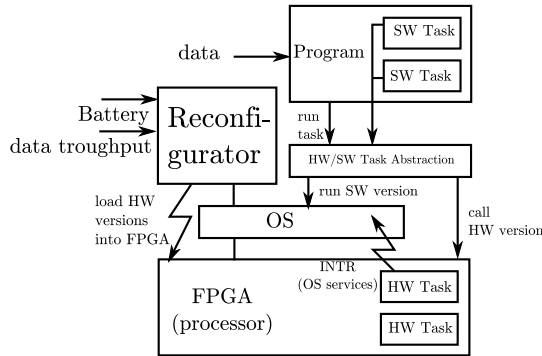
data

Program

SW Task

SW Task

Battery

data troughput

Reconfigurator

run task

HW/SW Task Abstraction

run SW version

load HW versions into FPGA

OS

call HW version

INTR (OS services)

HW Task

FPGA (processor)

HW Task